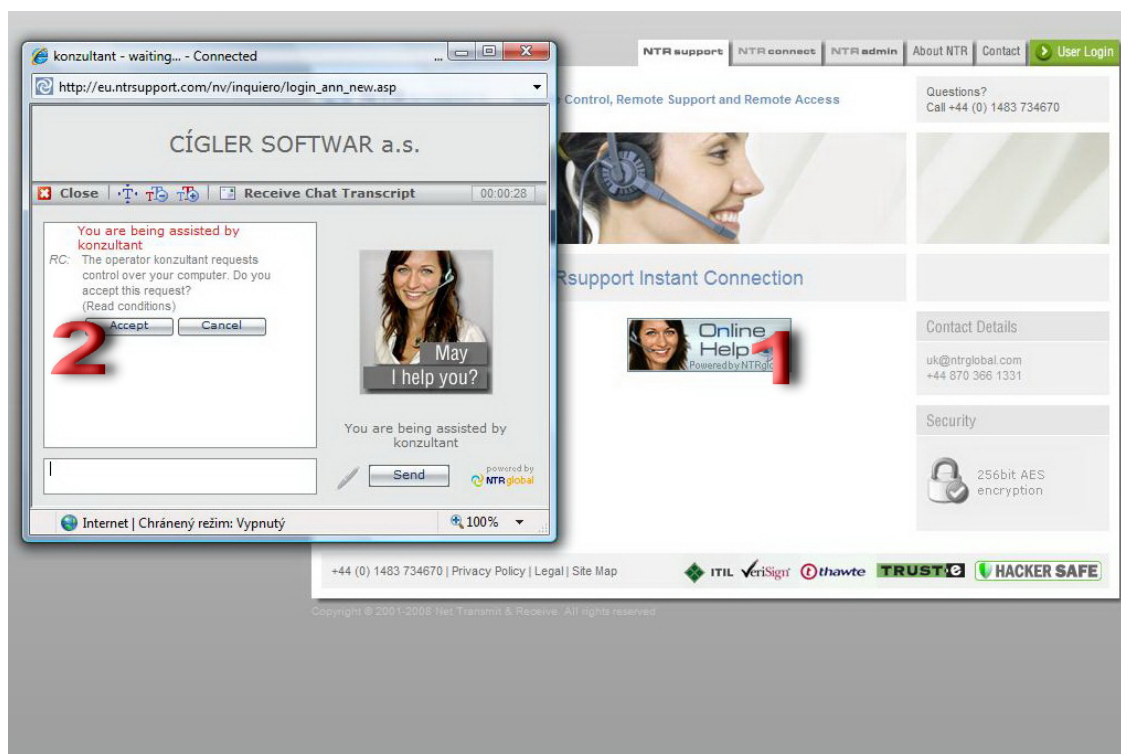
konzultant - waiting... - Connected

http://eu.ntrsupport.com/nv/inquiero/login_ann_new.asp

CÍGLER SOFTWAR a.s.

Close | Receive Chat Transcript 00:00:28

You are being assisted by konzultant
RC: The operator konzultant requests control over your computer. Do you accept this request?
(Read conditions)
Accept Cancel

2

May I help you?

You are being assisted by konzultant

Send

powered by NTRglobal

Internet | Chránený režim: Vypnutý 100%

NTRsupport NTRconnect NTRadmin About NTR Contact User Login

Control, Remote Support and Remote Access

Questions?
Call +44 (0) 1483 734670

Rsupport Instant Connection

Online Help
Powered by NTRgl

1

Contact Details

uk@ntrglobal.com
+44 870 366 1331

Security

256bit AES encryption

+44 (0) 1483 734670 | Privacy Policy | Legal | Site Map

ITIL VeriSign thawte TRUSTe HACKER SAFE

Copyright © 2001-2008 Net Transmit & Receive. All rights reserved